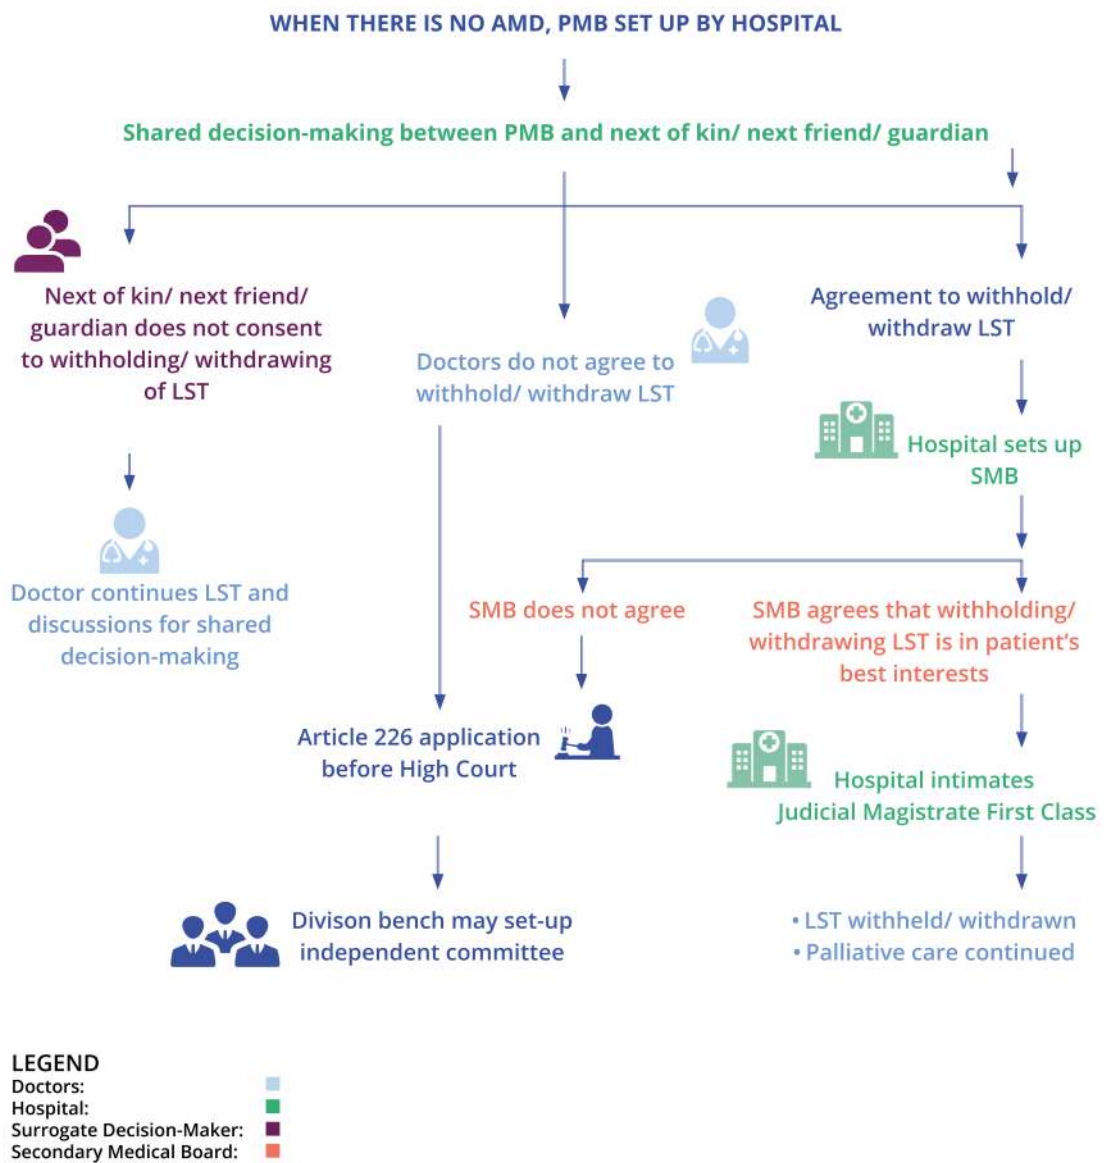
WHEN THERE IS NO AMD, PMB SET UP BY HOSPITAL

Shared decision-making between PMB and next of kin/ next friend/ guardian

Next of kin/ next friend/ guardian does not consent to withholding/ withdrawing of LST

Doctor continues LST and discussions for shared decision-making

Doctors do not agree to withhold/ withdraw LST

Article 226 application before High Court

Divison bench may set-up independent committee

Agreement to withhold/ withdraw LST

Hospital sets up SMB

SMB does not agree

SMB agrees that withholding/ withdrawing LST is in patient's best interests

Hospital intimates Judicial Magistrate First Class

• LST withheld/ withdrawn
• Palliative care continued

LEGEND
Doctors:
Hospital:
Surrogate Decision-Maker:
Secondary Medical Board: